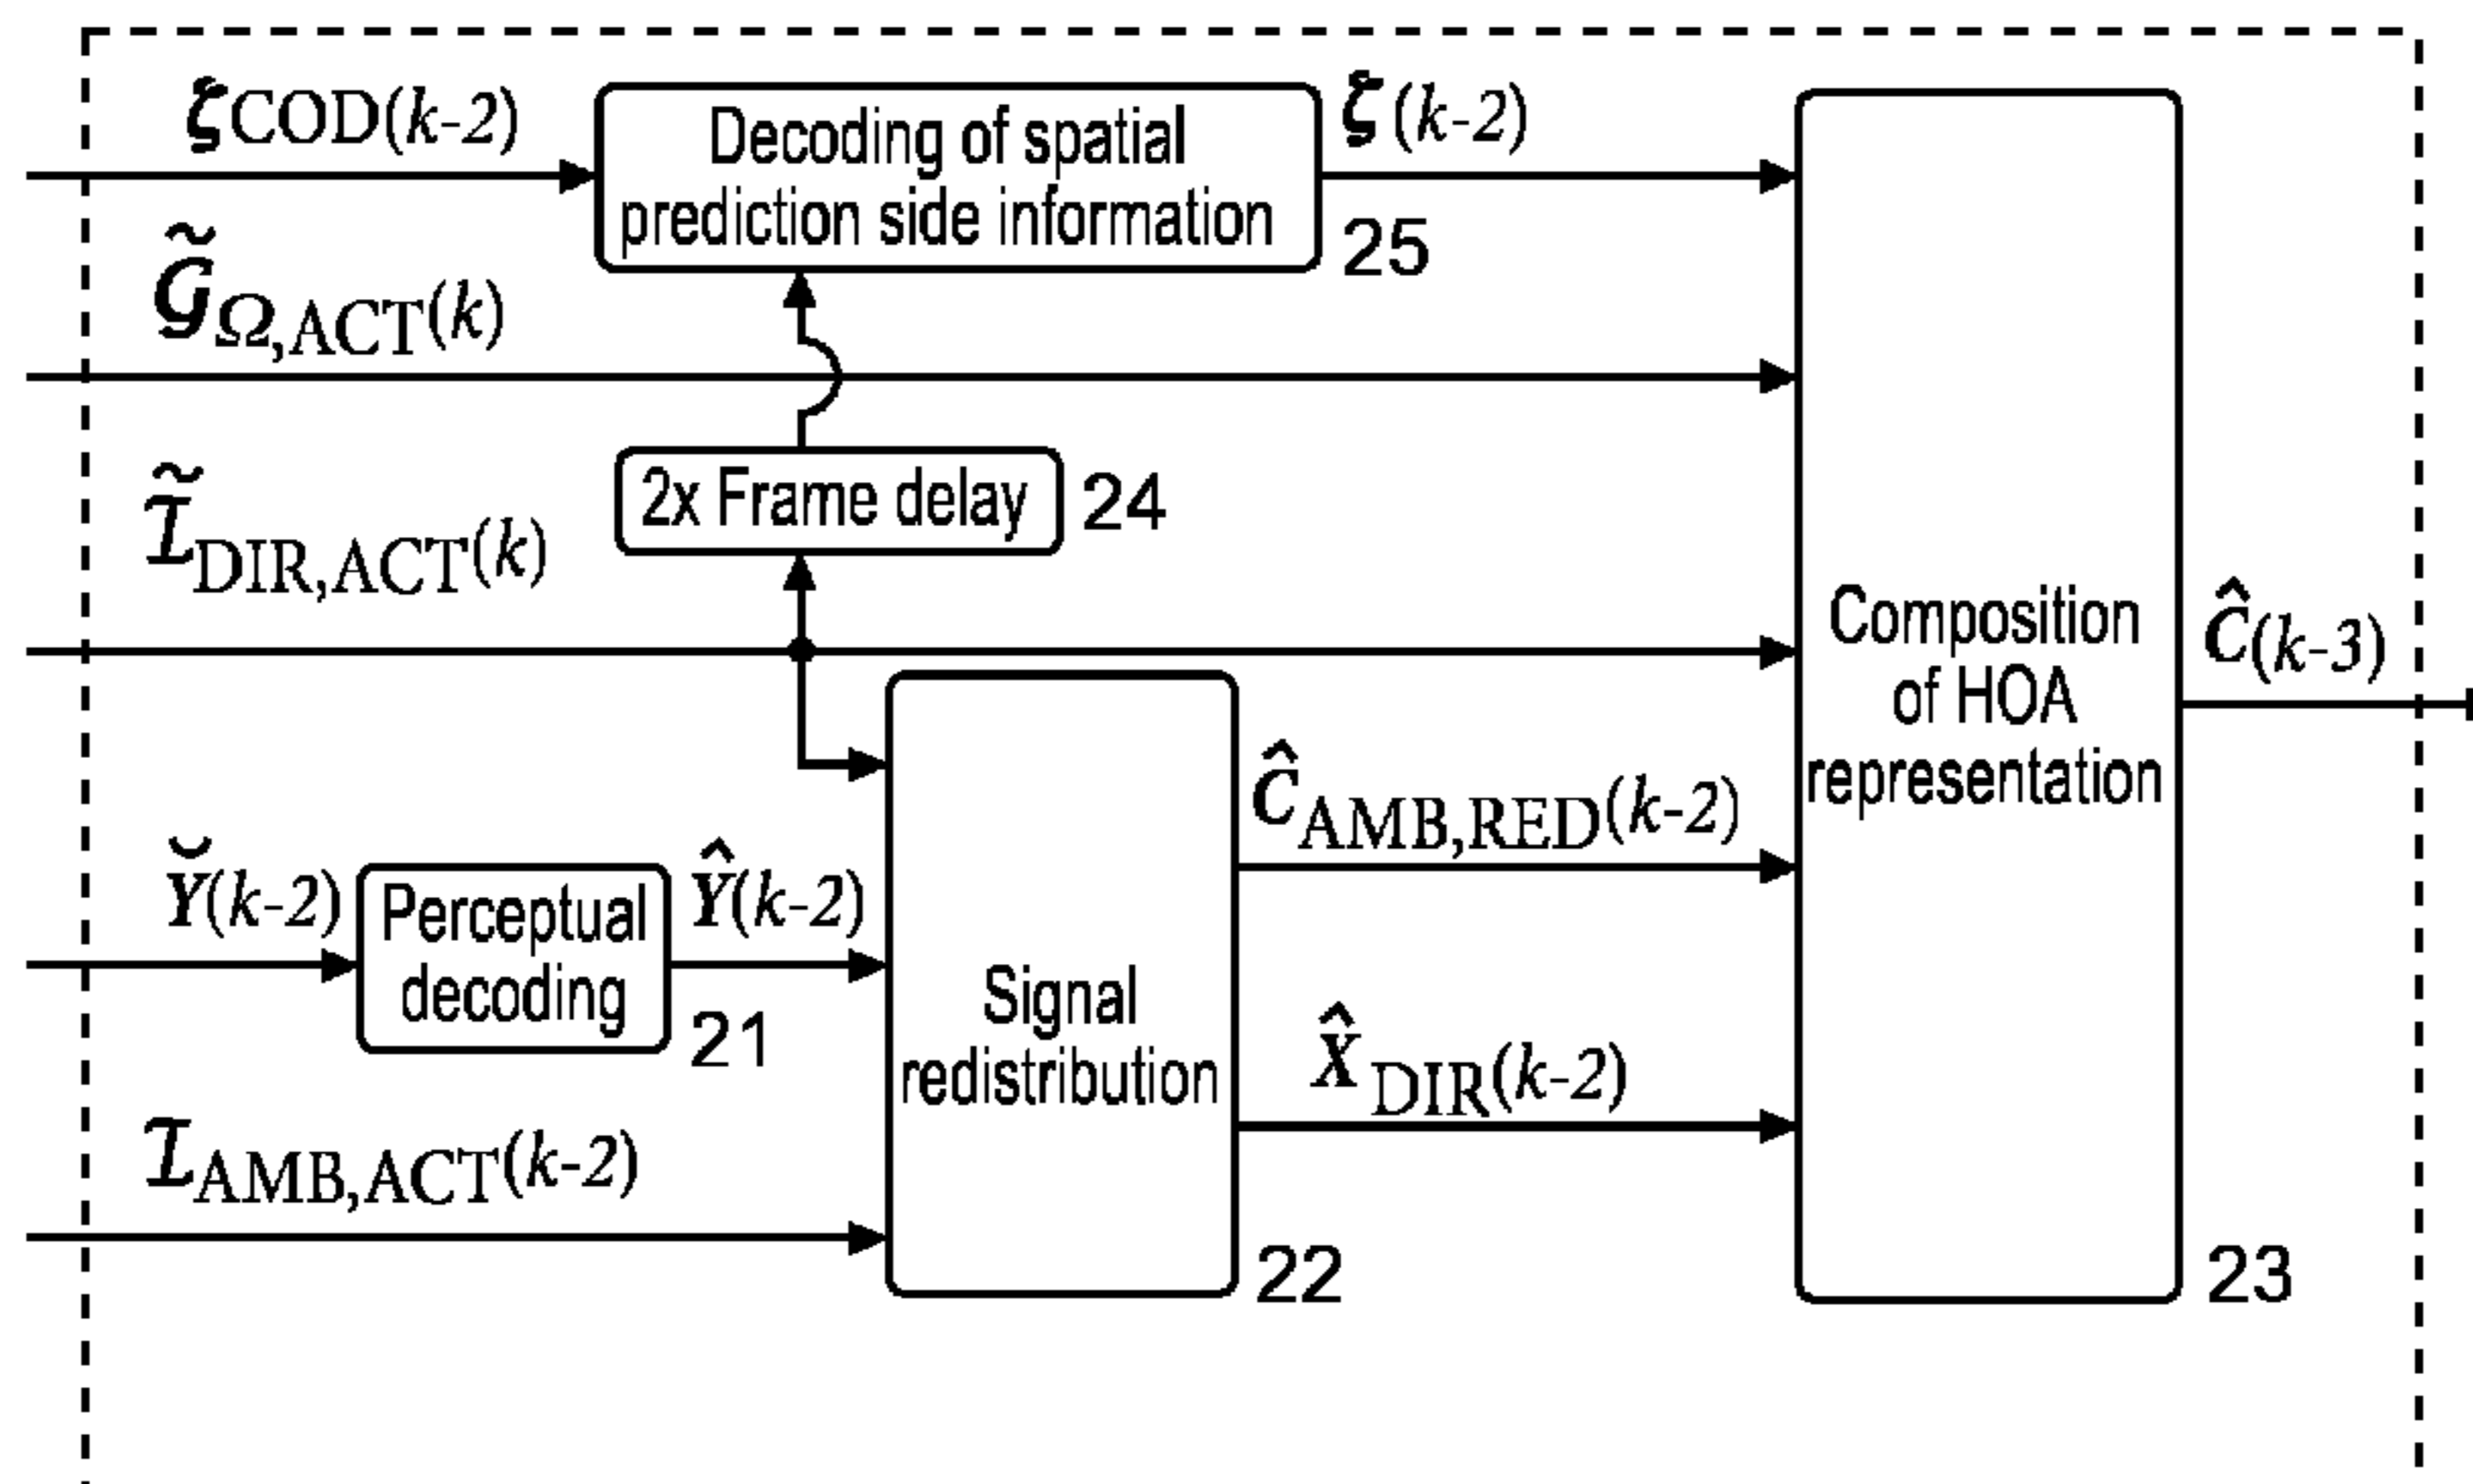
$\zeta_{COD}(k\text{-}2)$

Decoding of spatial prediction side information

$\zeta(k\text{-}2)$

25

$\tilde{\mathcal{G}}_{\Omega,ACT}(k)$

$\tilde{\mathcal{I}}_{DIR,ACT}(k)$

2x Frame delay

24

Composition of HOA representation

$\hat{C}(k\text{-}3)$

$\hat{C}_{AMB,RED}(k\text{-}2)$

$\breve{Y}(k\text{-}2)$

Perceptual decoding

$\hat{Y}(k\text{-}2)$

21

Signal redistribution

$\hat{X}_{DIR}(k\text{-}2)$

$\mathcal{I}_{AMB,ACT}(k\text{-}2)$

22

23